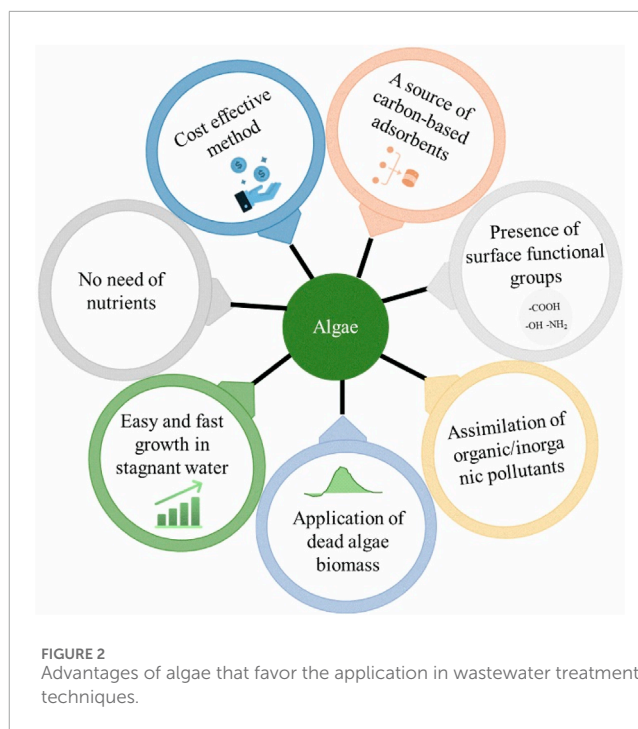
Cost effective method

A source of carbon-based adsorbents

Presence of surface functional groups

-COOH
-OH -NH$_2$

No need of nutrients

Algae

Easy and fast growth in stagnant water

Assimilation of organic/inorganic pollutants

Application of dead algae biomass

FIGURE 2
Advantages of algae that favor the application in wastewater treatment techniques.